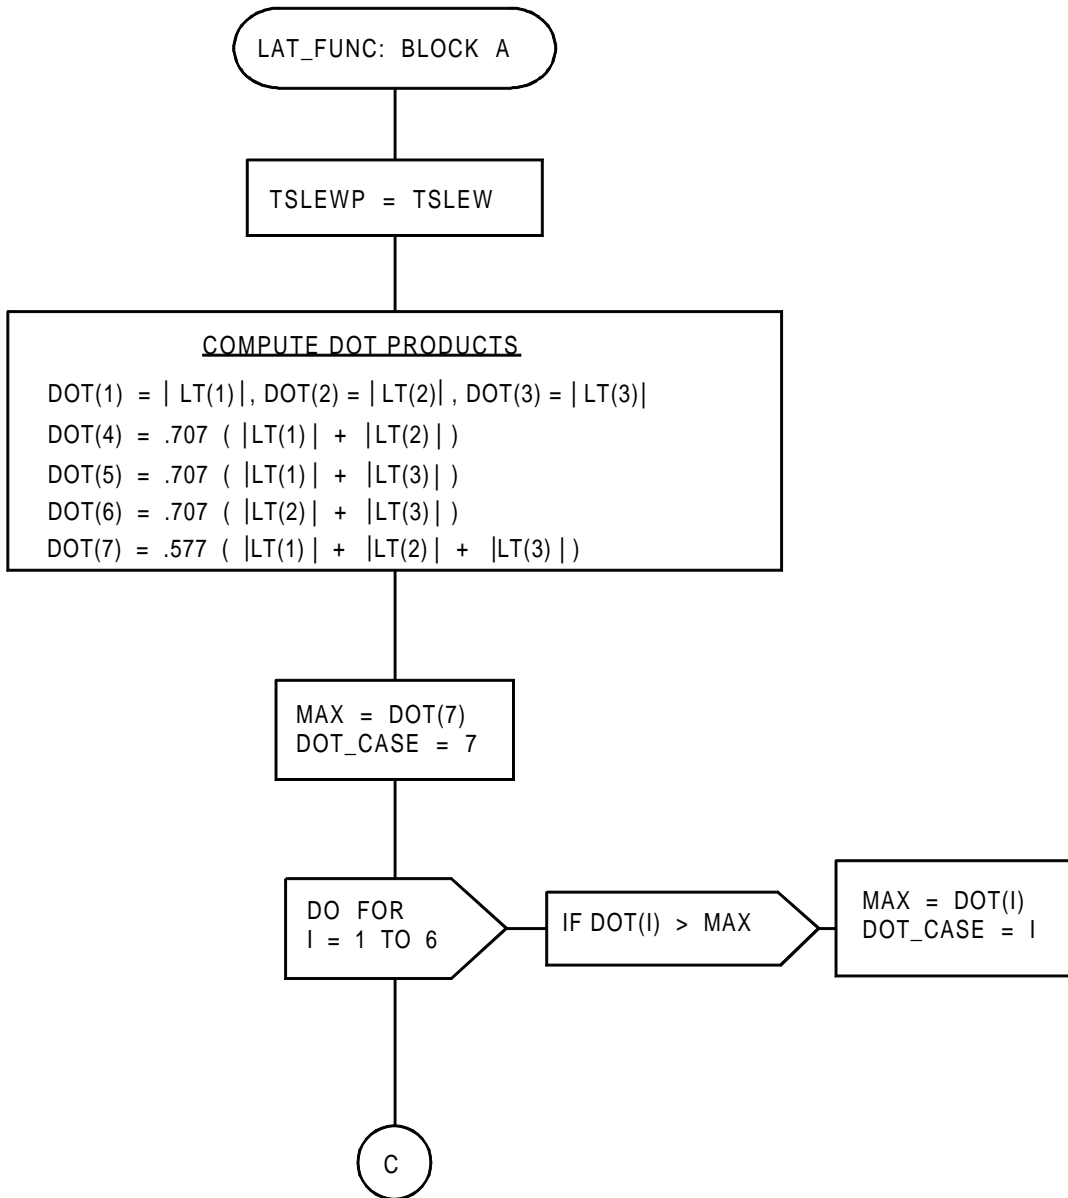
LAT_FUNC: BLOCK A

TSLEWP = TSLEW

COMPUTE DOT PRODUCTS

DOT(1) = | LT(1) |, DOT(2) = | LT(2) |, DOT(3) = | LT(3) |

DOT(4) = .707 ( |LT(1) | + |LT(2) | )

DOT(5) = .707 ( |LT(1) | + |LT(3) | )

DOT(6) = .707 ( |LT(2) | + |LT(3) | )

DOT(7) = .577 ( |LT(1) | + |LT(2) | + |LT(3) | )

MAX = DOT(7)
DOT_CASE = 7

DO FOR
I = 1 TO 6

IF DOT(I) > MAX

MAX = DOT(I)
DOT_CASE = I

C